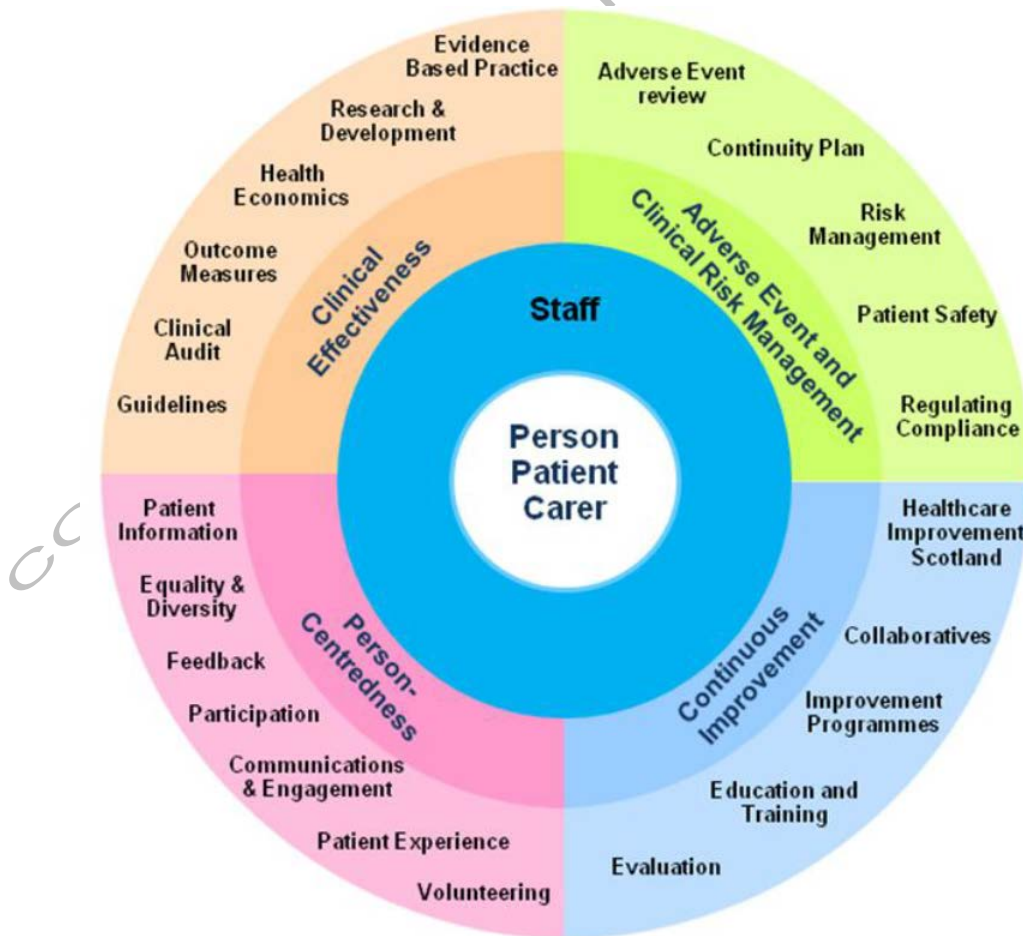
Evidence Based Practice

Research & Development

Health Economics

Outcome Measures

Clinical Audit

Guidelines

Clinical Effectiveness

Adverse Event review

Continuity Plan

Risk Management

Patient Safety

Regulating Compliance

Adverse Event and Clinical Risk Management

Staff

Person Patient Carer

Patient Information

Equality & Diversity

Feedback

Participation

Communications & Engagement

Patient Experience

Volunteering

Person-Centredness

Healthcare Improvement Scotland

Collaboratives

Improvement Programmes

Education and Training

Evaluation

Continuous Improvement